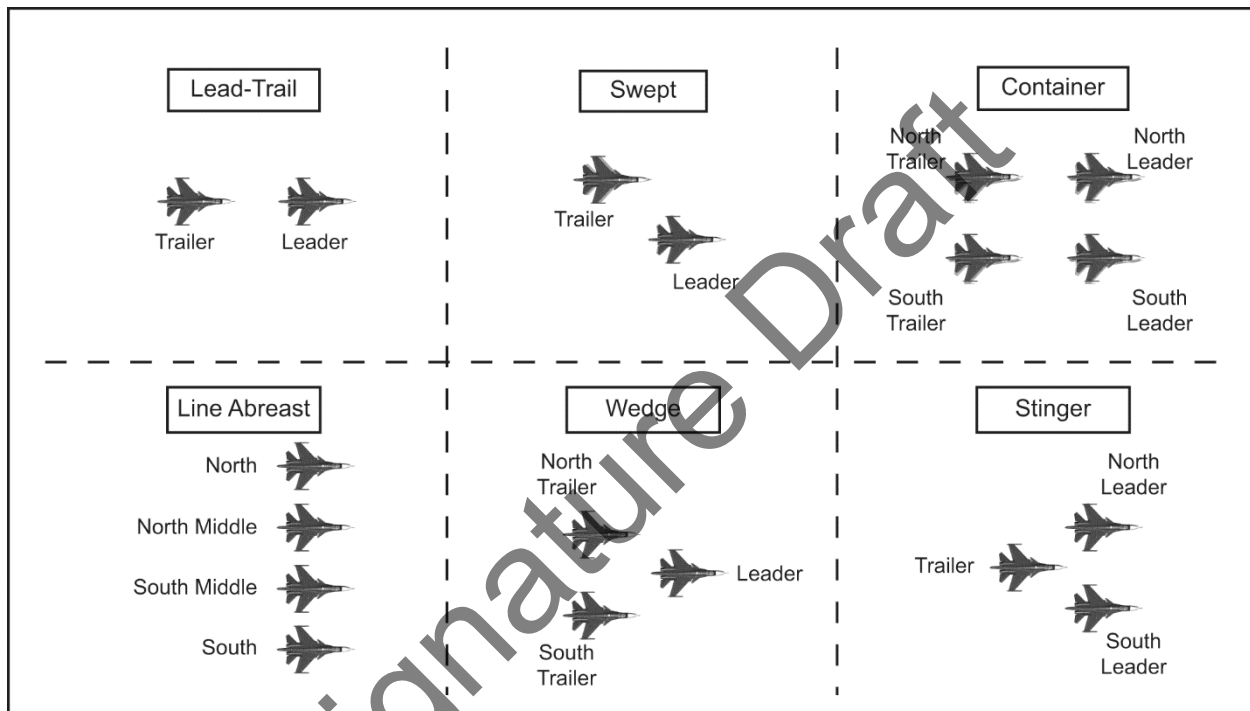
Lead-Trail

Trailer Leader

Swept

Trailer

Leader

Container

North Trailer

North Leader

South Trailer

South Leader

Line Abreast

North

North Middle

South Middle

South

Wedge

North Trailer

Leader

South Trailer

Stinger

North Leader

Trailer

South Leader

Signature Draft